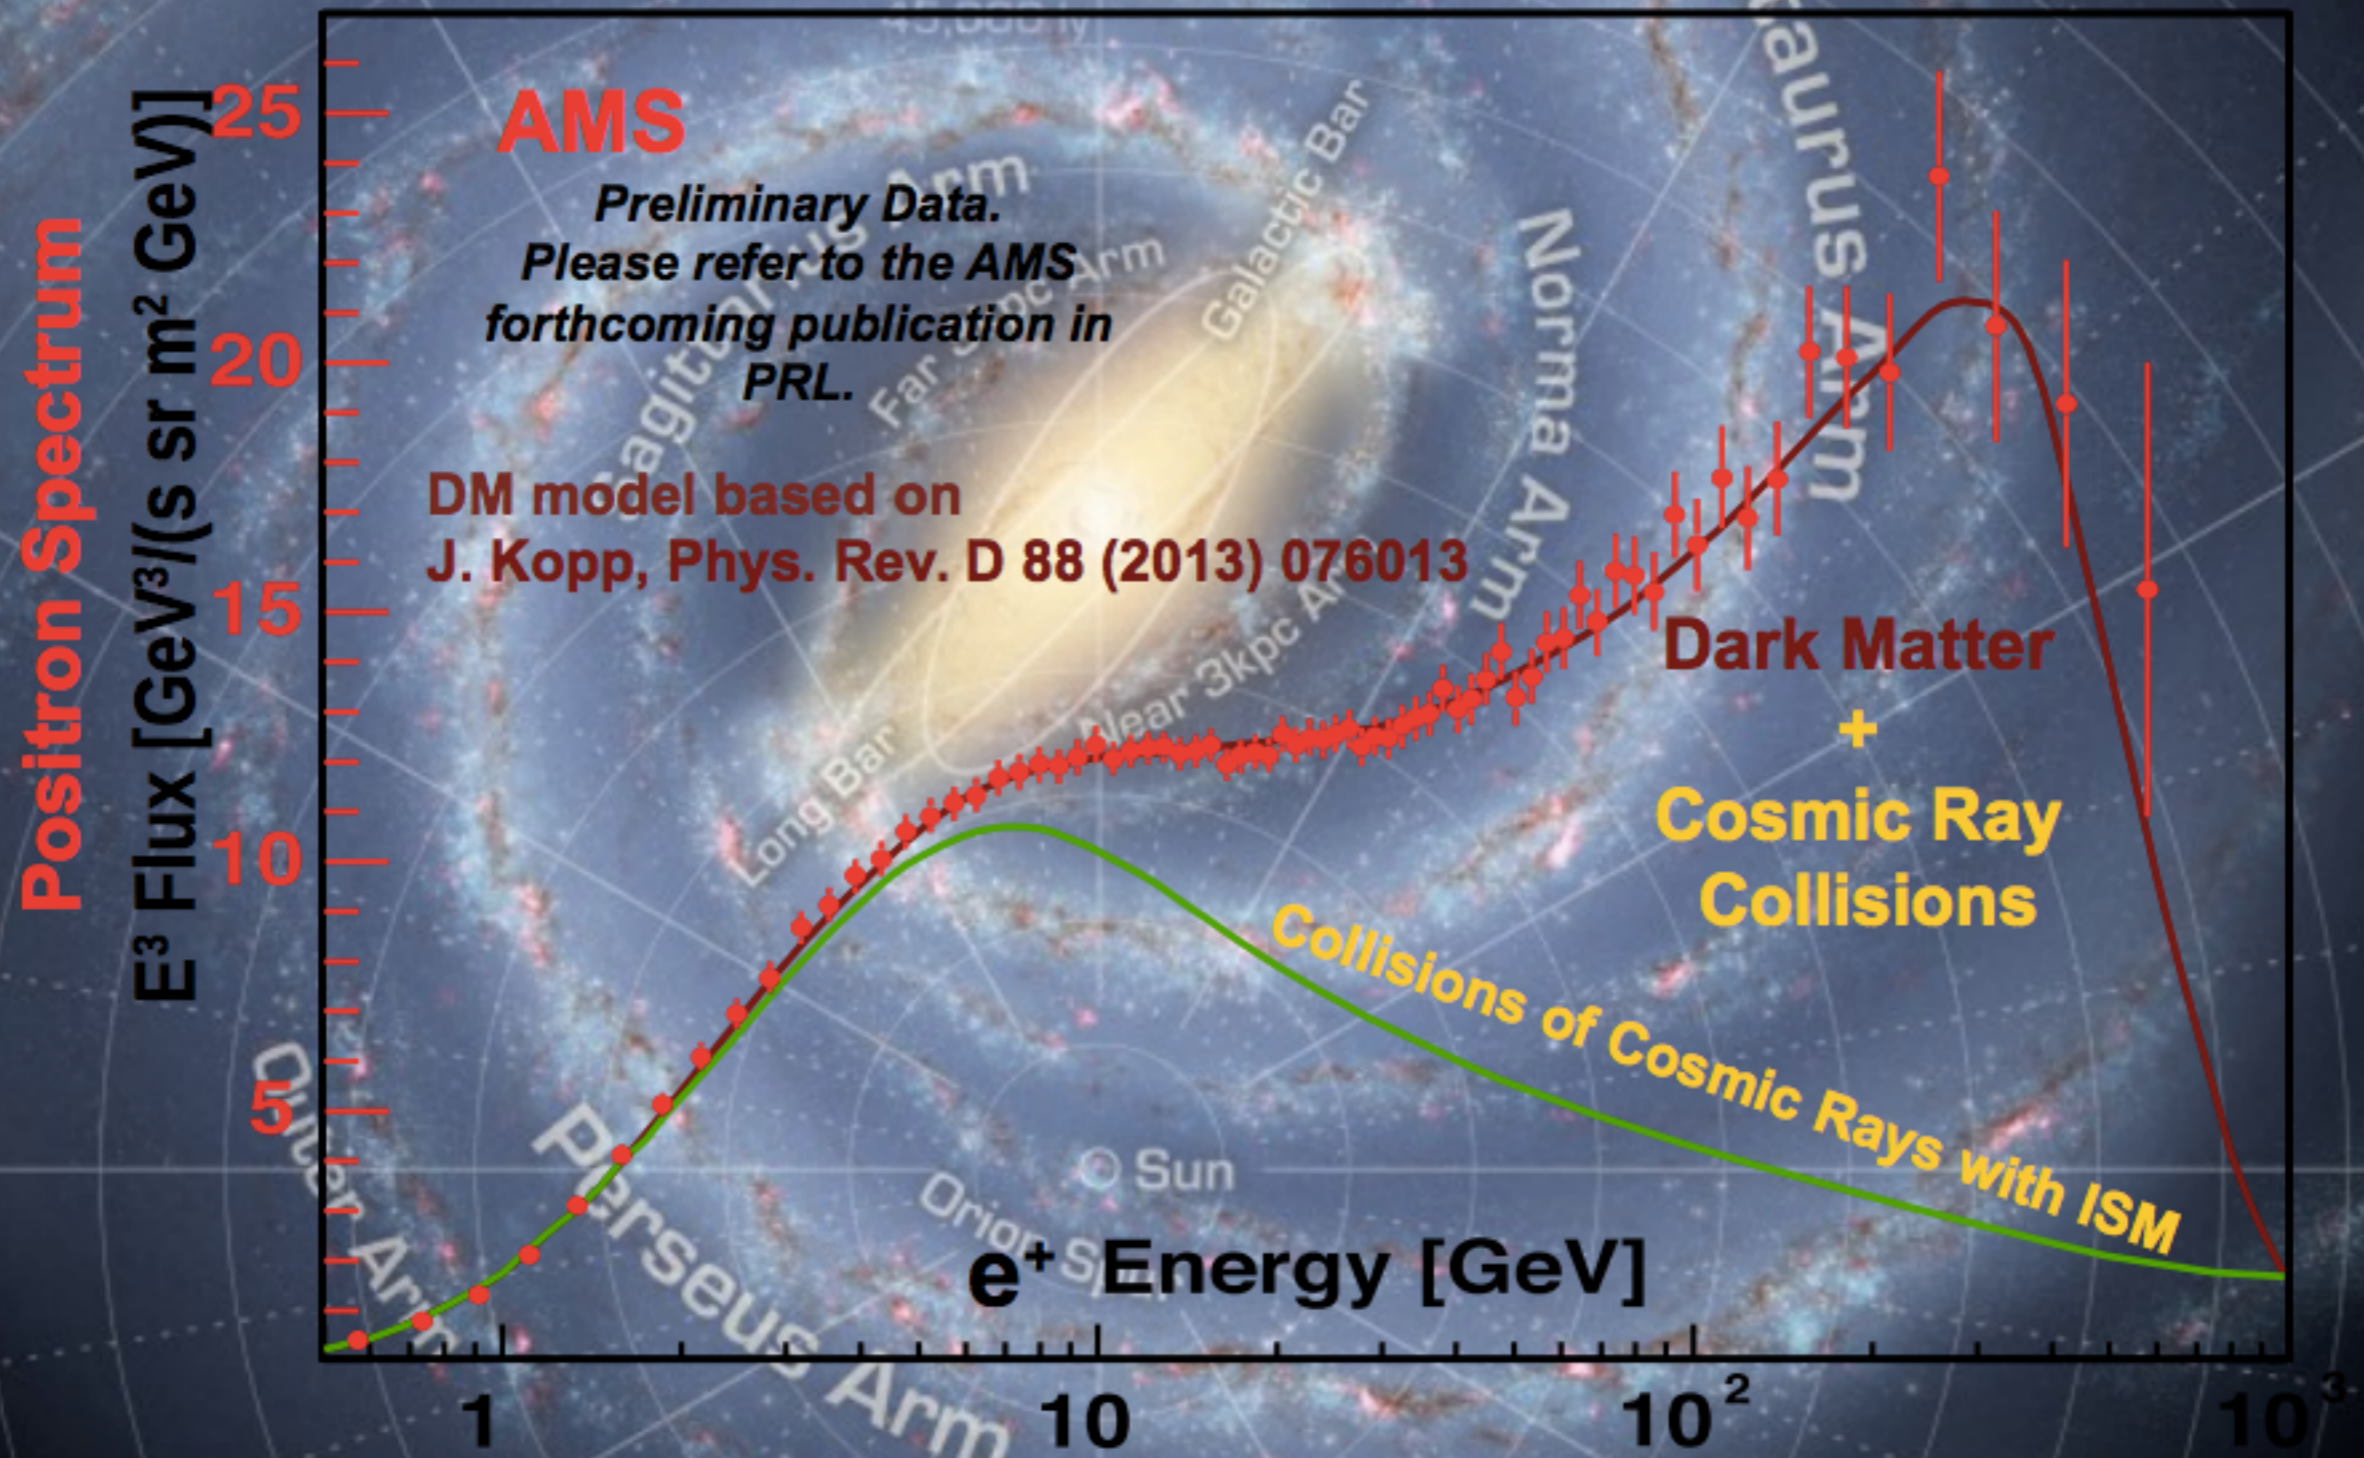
AMS

Preliminary Data. Please refer to the AMS forthcoming publication in PRL.

DM model based on J. Kopp, Phys. Rev. D 88 (2013) 076013

Dark Matter + Cosmic Ray Collisions

Collisions of Cosmic Rays with ISM

Positron Spectrum

$E^3$ Flux [$GeV^3/(s\ sr\ m^2\ GeV)$]

25
20
15
10
5

$e^+$ Energy [GeV]

1
10
$10^2$
$10^3$

Sagittarius Arm
Far 3kpc Arm
Galactic Bar
Norma Arm
Taurus Arm
Near 3kpc Arm
Long Bar
Outer Arm
Perseus Arm
Sun
Orion Spur
45,000 ly